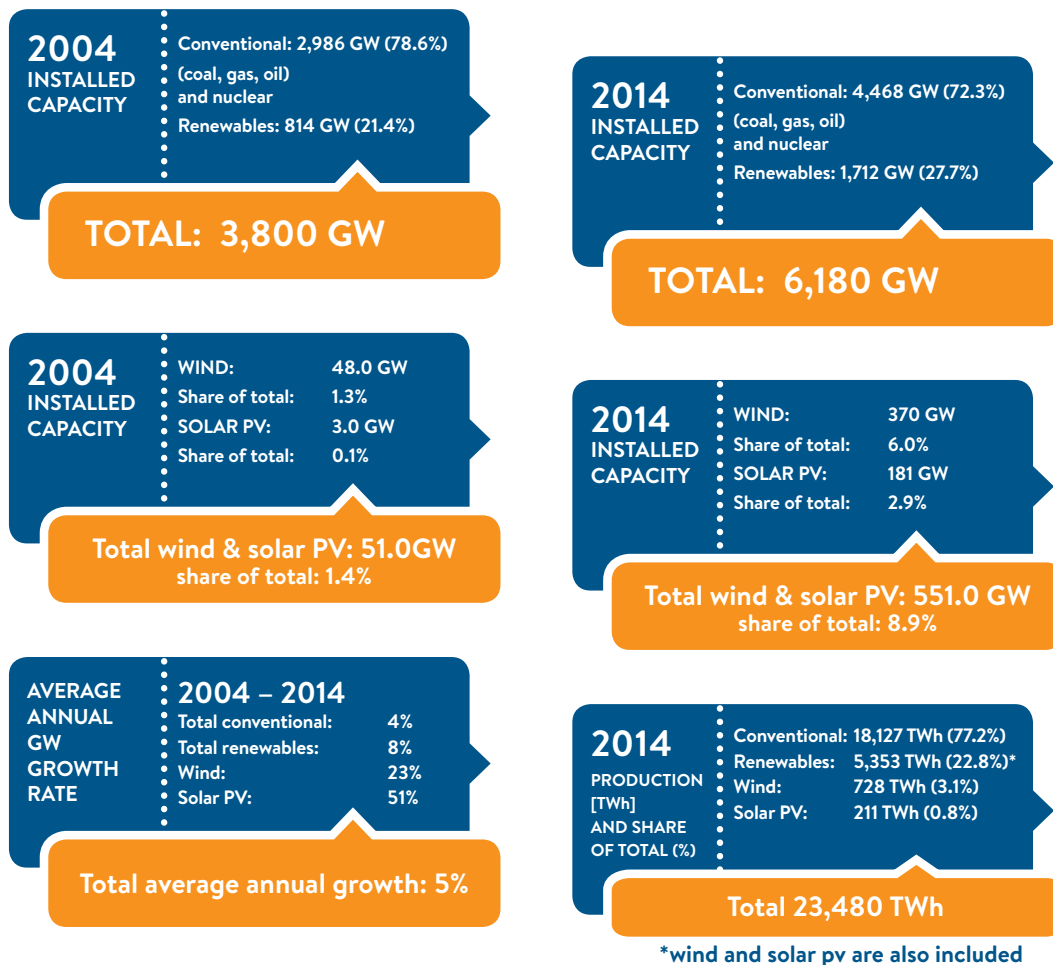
2004
INSTALLED CAPACITY

Conventional: 2,986 GW (78.6%)
(coal, gas, oil) and nuclear
Renewables: 814 GW (21.4%)

TOTAL: 3,800 GW

2014
INSTALLED CAPACITY

Conventional: 4,468 GW (72.3%)
(coal, gas, oil) and nuclear
Renewables: 1,712 GW (27.7%)

TOTAL: 6,180 GW

2004
INSTALLED CAPACITY

| WIND: | 48.0 GW |
|---|---|
| Share of total: | 1.3% |
| SOLAR PV: | 3.0 GW |
| Share of total: | 0.1% |

Total wind & solar PV: 51.0GW
share of total: 1.4%

2014
INSTALLED CAPACITY

| WIND: | 370 GW |
|---|---|
| Share of total: | 6.0% |
| SOLAR PV: | 181 GW |
| Share of total: | 2.9% |

Total wind & solar PV: 551.0 GW
share of total: 8.9%

AVERAGE ANNUAL GW GROWTH RATE

2004 – 2014

| Total conventional: | 4% |
|---|---|
| Total renewables: | 8% |
| Wind: | 23% |
| Solar PV: | 51% |

Total average annual growth: 5%

2014
PRODUCTION [TWh] AND SHARE OF TOTAL (%)

| Conventional: | 18,127 TWh (77.2%) |
|---|---|
| Renewables: | 5,353 TWh (22.8%)* |
| Wind: | 728 TWh (3.1%) |
| Solar PV: | 211 TWh (0.8%) |

Total 23,480 TWh

*wind and solar pv are also included